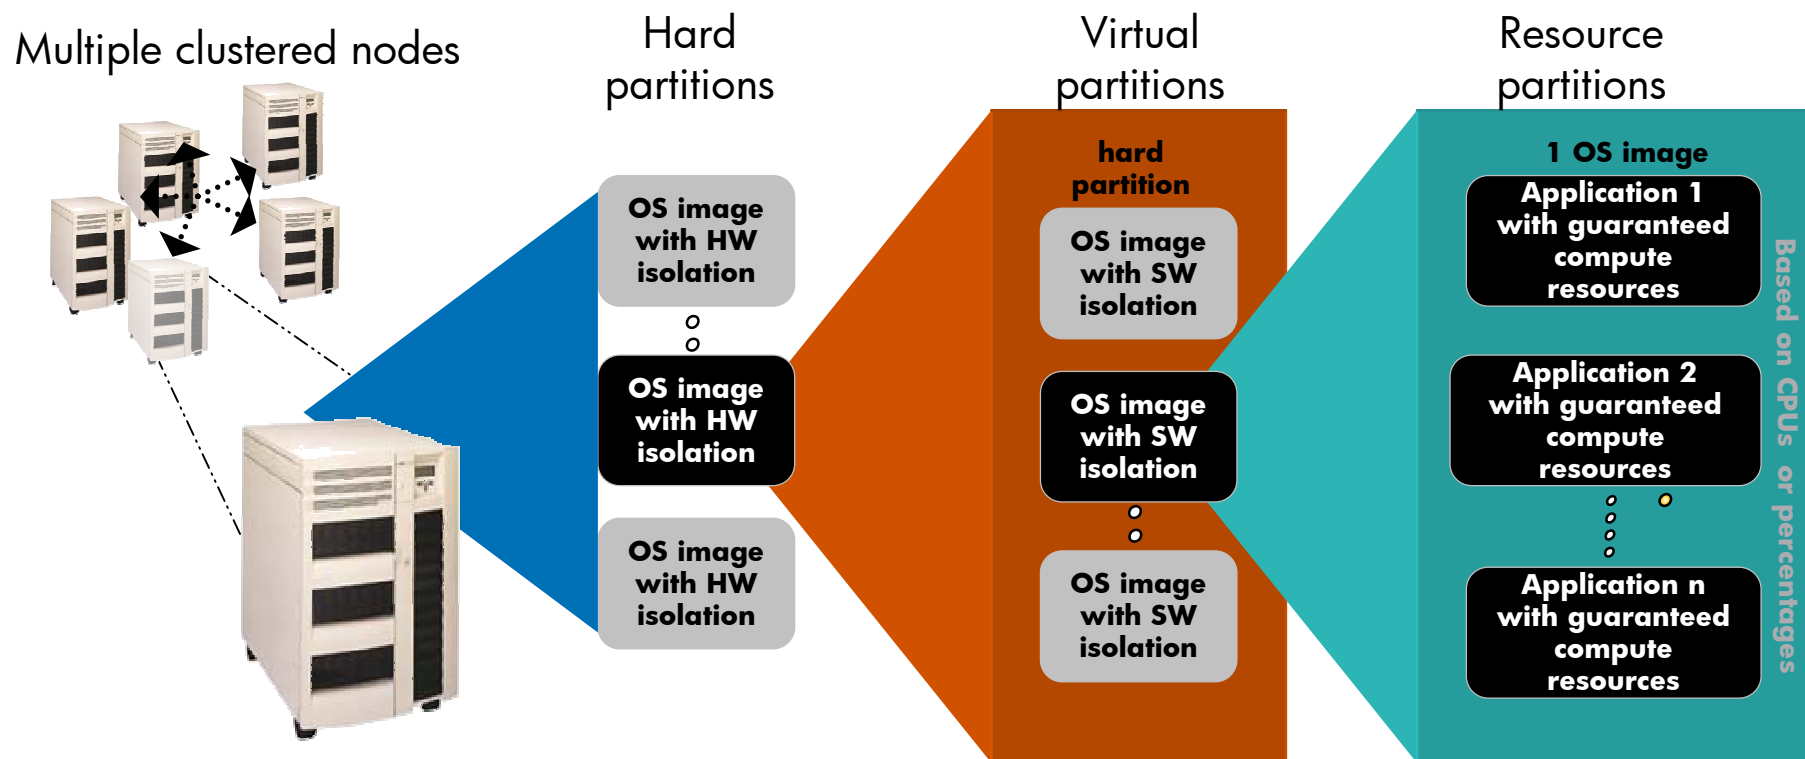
Multiple clustered nodes

Hard partitions

OS image with HW isolation

OS image with HW isolation

OS image with HW isolation

Virtual partitions

hard partition

OS image with SW isolation

OS image with SW isolation

OS image with SW isolation

Resource partitions

1 OS image

Application 1 with guaranteed compute resources

Application 2 with guaranteed compute resources

Application n with guaranteed compute resources

Based on CPUs or percentages